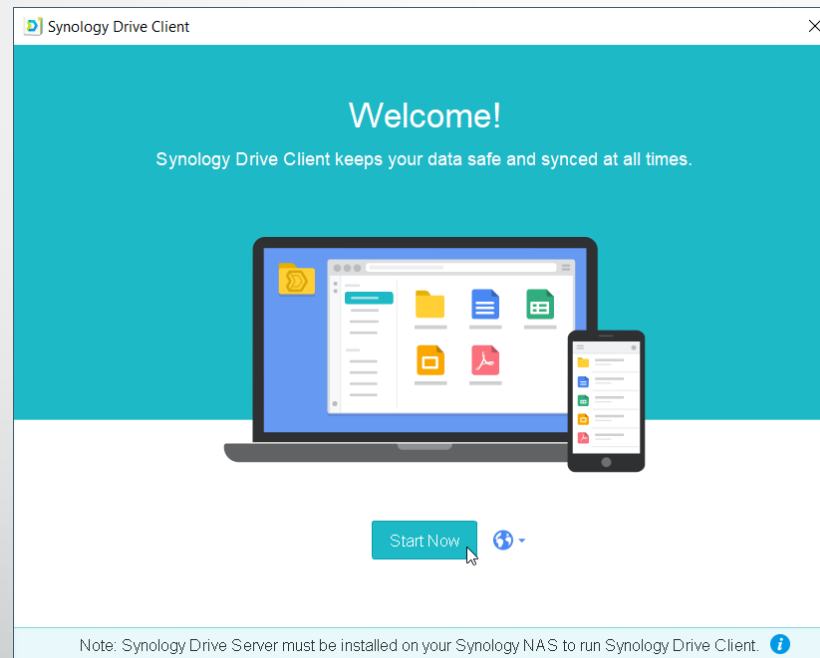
Synology Drive Client

Welcome!

Synology Drive Client keeps your data safe and synced at all times.

Start Now

Note: Synology Drive Server must be installed on your Synology NAS to run Synology Drive Client.